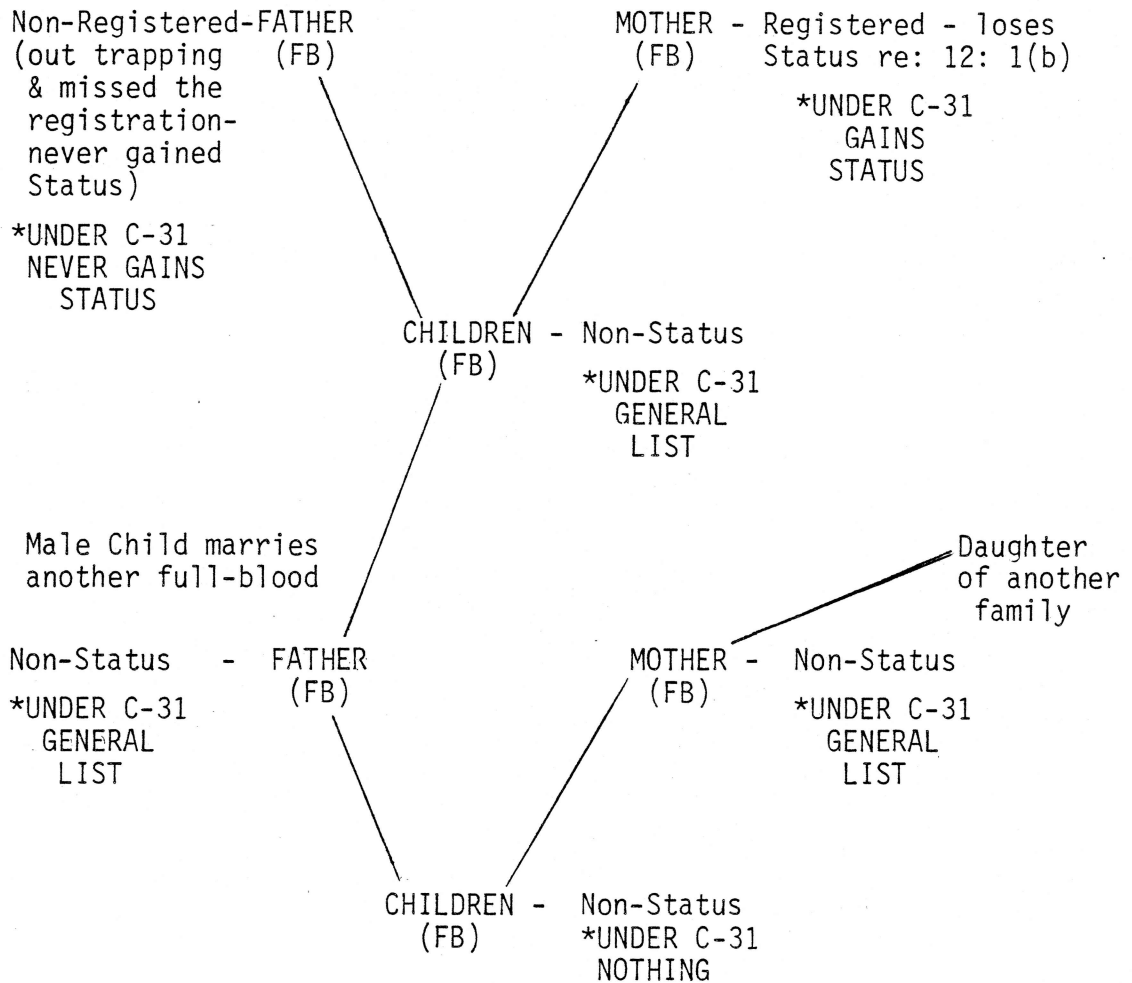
Non-Registered-FATHER (FB)
(out trapping & missed the registration- never gained Status)

*UNDER C-31
NEVER GAINS
STATUS

MOTHER - Registered - loses Status re: 12: 1(b)
(FB)

*UNDER C-31
GAINS
STATUS

CHILDREN - Non-Status
(FB)

*UNDER C-31
GENERAL
LIST

Male Child marries another full-blood

Daughter of another family

Non-Status - FATHER
(FB)

*UNDER C-31
GENERAL
LIST

MOTHER - Non-Status
(FB)

*UNDER C-31
GENERAL
LIST

CHILDREN - Non-Status
(FB)
*UNDER C-31
NOTHING